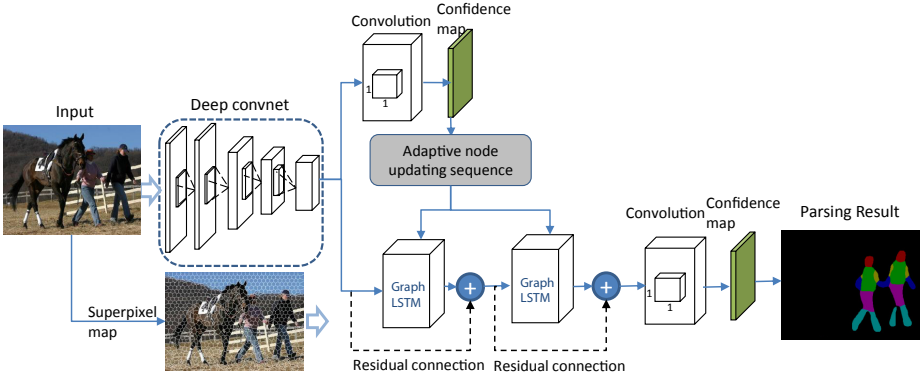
Input

Deep convnet

Convolution

Confidence map

1

1

Adaptive node updating sequence

Graph LSTM

+

Graph LSTM

+

Convolution

Confidence map

1

1

Parsing Result

Superpixel map

Residual connection

Residual connection